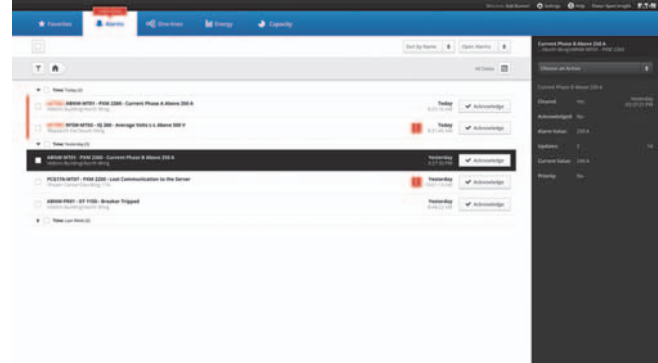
Welcome, Bob Romeri  Settings  Help  Power Xpert Insight

Favorites  Alarms  One-lines  Energy  Capacity

Sort by Name  Open Alarms

All Dates

Time: Today (2)

ABNW-MT01 - PXM 2260 - Current Phase A Above 250 A
Tiberius Building North Wing
Today
8:23:16 AM
Acknowledge

PM-MFSD - IQ 260 - Average Volts L-L Above 500 V
Research Via South Wing
Today
8:21:45 AM
Acknowledge

Time: Yesterday (3)

ABNW-MT01 - PXM 2260 - Current Phase B Above 250 A
Tiberius Building North Wing
Yesterday
4:37:05 PM
Acknowledge

PCSSTN-MT07 - PXM 2250 - Lost Communication to the Server
Power Control Standing 77b
Yesterday
10:01:16 AM
Acknowledge

ABNW-FR01 - ST 1150 - Breaker Tripped
Tiberius Building North Wing
Yesterday
8:46:22 AM
Acknowledge

Time: Last Week (2)

Current Phase B Above 250 A
Tiberius Building North Wing ABNW-MT01 - PXM 2260

Choose an Action

Current Phase B Above 250 A

Cleared: Yes  Yesterday 05:37:21 PM
Acknowledged: No
Alarm Value: 259 A
Updates: 3  14
Current Value: 246 A
Priority: No